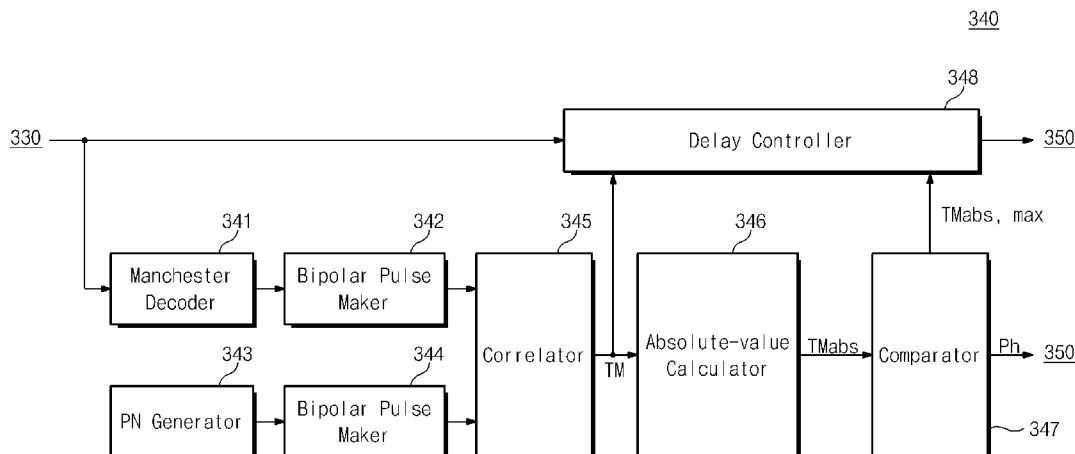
340

348

330

Delay Controller

350

TMabs, max

341

342

345

346

Manchester Decoder

Bipolar Pulse Maker

343

344

Correlator

TM

Absolute-value Calculator

TMabs

Comparator

Ph

350

PN Generator

Bipolar Pulse Maker

347